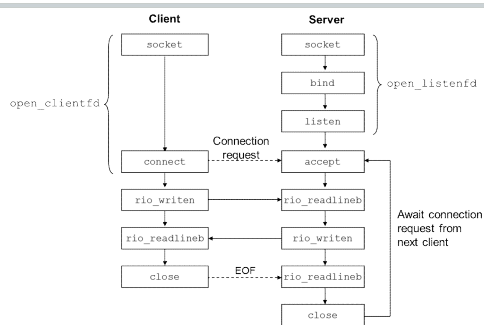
Client

Server

open_clientfd

socket

socket

bind

open_listenfd

listen

connect

Connection request

accept

rio_writen

rio_readlineb

Await connection request from next client

rio_readlineb

rio_writen

close

EOF

rio_readlineb

close